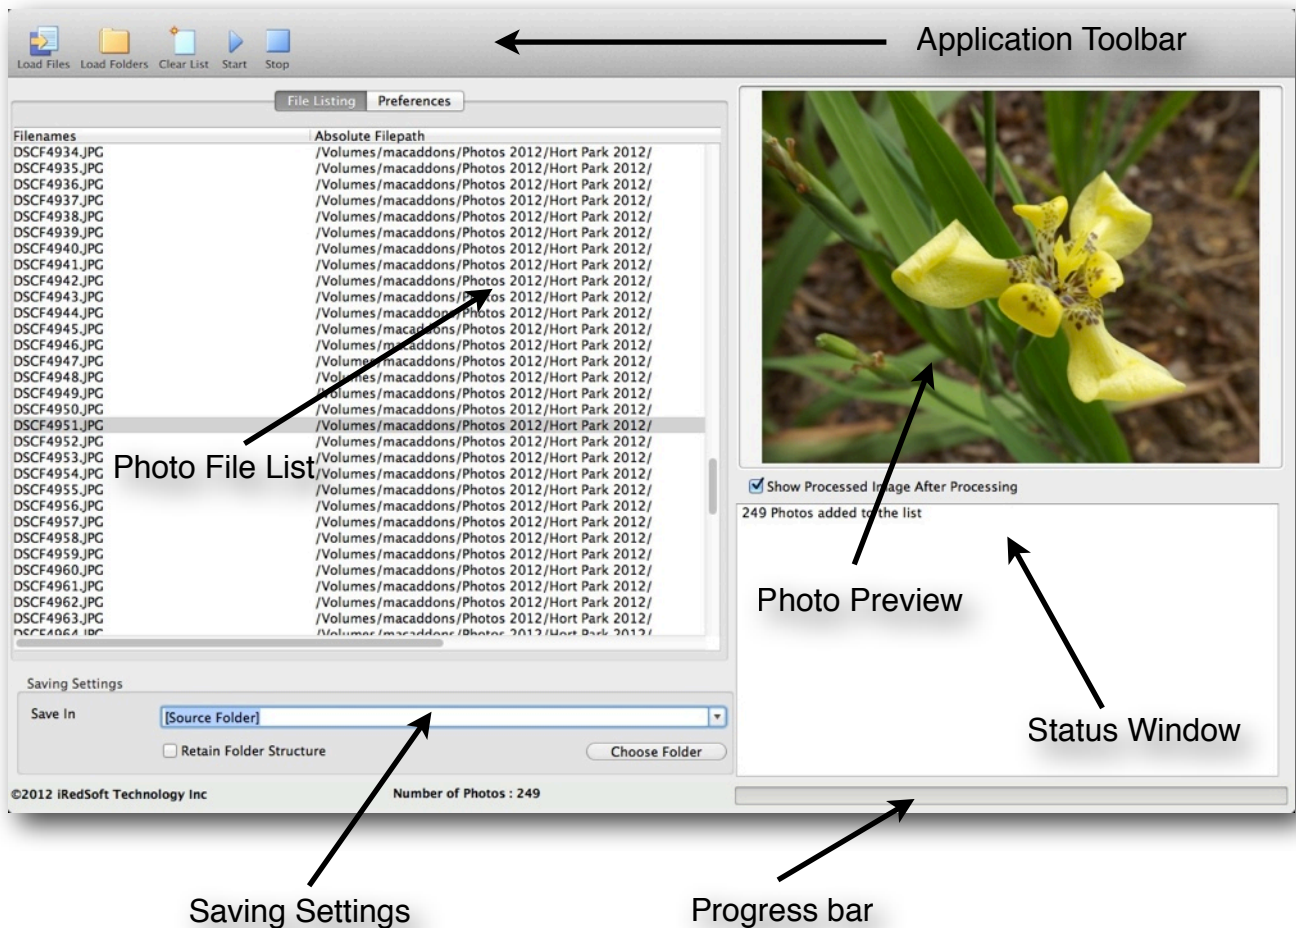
Load Files Load Folders Clear List Start Stop

Application Toolbar

File Listing Preferences

| Filenames | Absolute Filepath |
|---|---|
| DSCF4934.JPG | /Volumes/macaddons/Photos 2012/Hort Park 2012/ |
| DSCF4935.JPG | /Volumes/macaddons/Photos 2012/Hort Park 2012/ |
| DSCF4936.JPG | /Volumes/macaddons/Photos 2012/Hort Park 2012/ |
| DSCF4937.JPG | /Volumes/macaddons/Photos 2012/Hort Park 2012/ |
| DSCF4938.JPG | /Volumes/macaddons/Photos 2012/Hort Park 2012/ |
| DSCF4939.JPG | /Volumes/macaddons/Photos 2012/Hort Park 2012/ |
| DSCF4940.JPG | /Volumes/macaddons/Photos 2012/Hort Park 2012/ |
| DSCF4941.JPG | /Volumes/macaddons/Photos 2012/Hort Park 2012/ |
| DSCF4942.JPG | /Volumes/macaddons/Photos 2012/Hort Park 2012/ |
| DSCF4943.JPG | /Volumes/macaddons/Photos 2012/Hort Park 2012/ |
| DSCF4944.JPG | /Volumes/macaddons/Photos 2012/Hort Park 2012/ |
| DSCF4945.JPG | /Volumes/macaddons/Photos 2012/Hort Park 2012/ |
| DSCF4946.JPG | /Volumes/macaddons/Photos 2012/Hort Park 2012/ |
| DSCF4947.JPG | /Volumes/macaddons/Photos 2012/Hort Park 2012/ |
| DSCF4948.JPG | /Volumes/macaddons/Photos 2012/Hort Park 2012/ |
| DSCF4949.JPG | /Volumes/macaddons/Photos 2012/Hort Park 2012/ |
| DSCF4950.JPG | /Volumes/macaddons/Photos 2012/Hort Park 2012/ |
| DSCF4951.JPG | /Volumes/macaddons/Photos 2012/Hort Park 2012/ |
| DSCF4952.JPG | /Volumes/macaddons/Photos 2012/Hort Park 2012/ |
| DSCF4953.JPG | /Volumes/macaddons/Photos 2012/Hort Park 2012/ |
| DSCF4954.JPG | /Volumes/macaddons/Photos 2012/Hort Park 2012/ |
| DSCF4955.JPG | /Volumes/macaddons/Photos 2012/Hort Park 2012/ |
| DSCF4956.JPG | /Volumes/macaddons/Photos 2012/Hort Park 2012/ |
| DSCF4957.JPG | /Volumes/macaddons/Photos 2012/Hort Park 2012/ |
| DSCF4958.JPG | /Volumes/macaddons/Photos 2012/Hort Park 2012/ |
| DSCF4959.JPG | /Volumes/macaddons/Photos 2012/Hort Park 2012/ |
| DSCF4960.JPG | /Volumes/macaddons/Photos 2012/Hort Park 2012/ |
| DSCF4961.JPG | /Volumes/macaddons/Photos 2012/Hort Park 2012/ |
| DSCF4962.JPG | /Volumes/macaddons/Photos 2012/Hort Park 2012/ |
| DSCF4963.JPG | /Volumes/macaddons/Photos 2012/Hort Park 2012/ |
| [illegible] | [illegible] |

Photo File List

Show Processed Image After Processing

249 Photos added to the list

Photo Preview

Status Window

Saving Settings

Save In [Source Folder]

Retain Folder Structure Choose Folder

©2012 iRedSoft Technology Inc Number of Photos : 249

Saving Settings

Progress bar